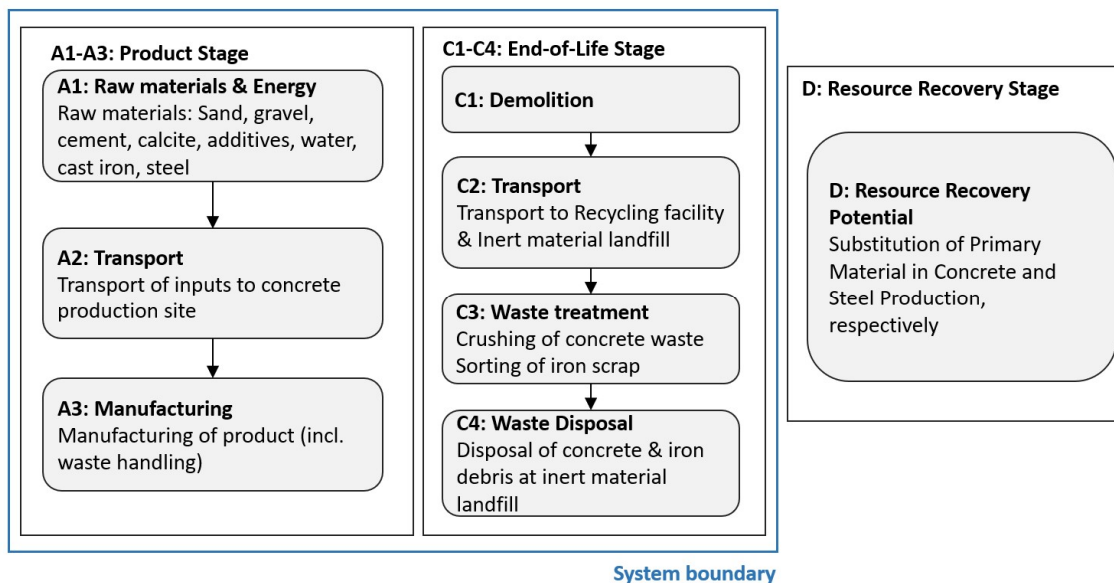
A1-A3: Product Stage

A1: Raw materials & Energy
Raw materials: Sand, gravel, cement, calcite, additives, water, cast iron, steel

A2: Transport
Transport of inputs to concrete production site

A3: Manufacturing
Manufacturing of product (incl. waste handling)

C1-C4: End-of-Life Stage

C1: Demolition

C2: Transport
Transport to Recycling facility & Inert material landfill

C3: Waste treatment
Crushing of concrete waste
Sorting of iron scrap

C4: Waste Disposal
Disposal of concrete & iron debris at inert material landfill

D: Resource Recovery Stage

D: Resource Recovery Potential
Substitution of Primary Material in Concrete and Steel Production, respectively

System boundary